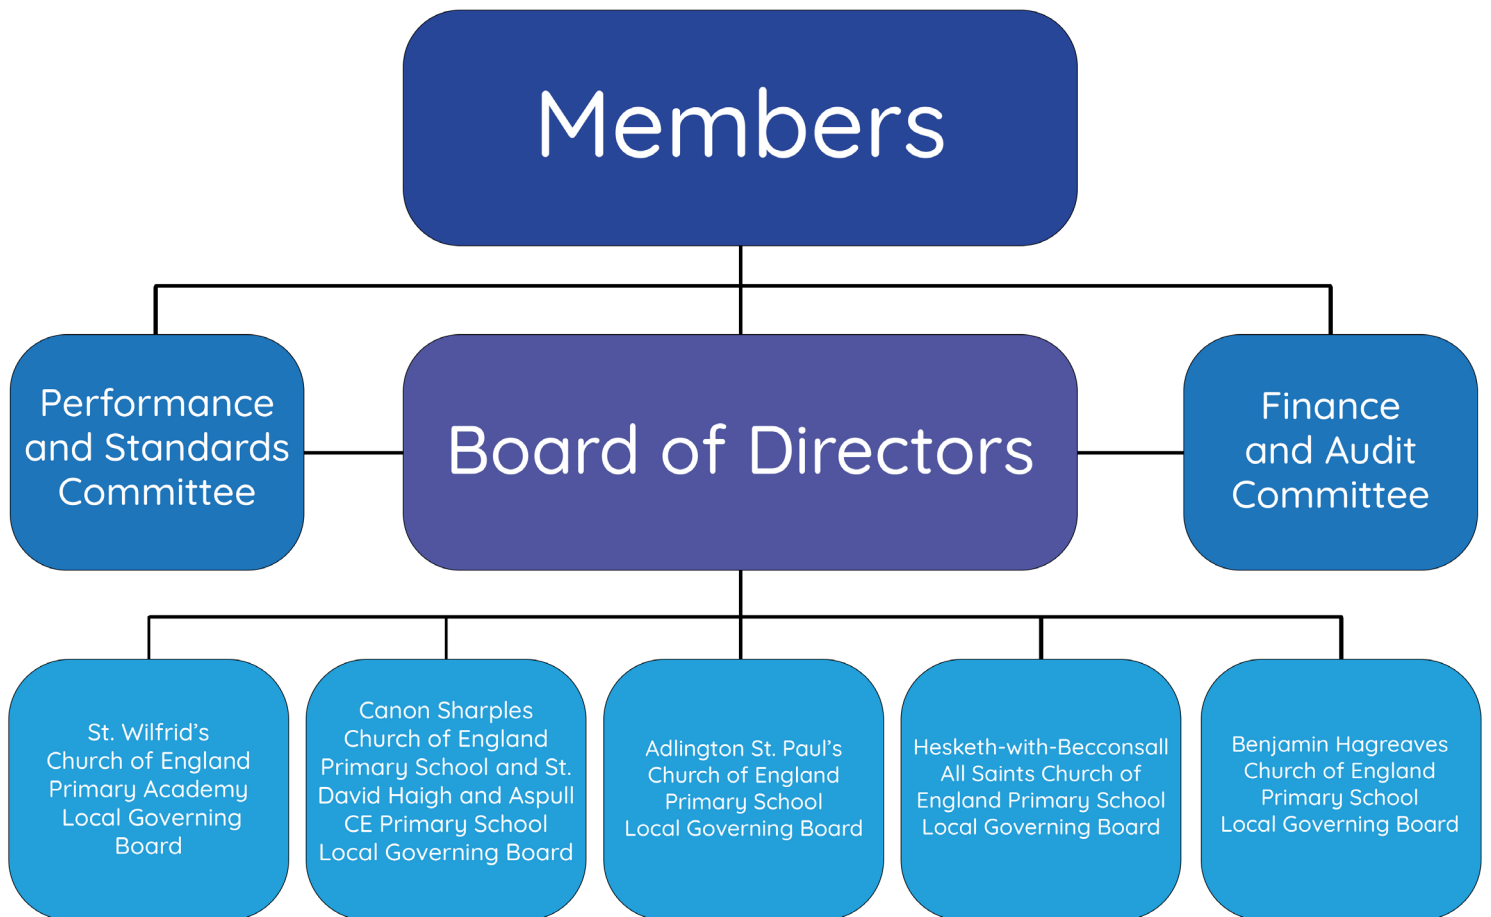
Members

Performance and Standards Committee

Board of Directors

Finance and Audit Committee

St. Wilfrid's Church of England Primary Academy Local Governing Board

Canon Sharples Church of England Primary School and St. David Haigh and Aspull CE Primary School Local Governing Board

Adlington St. Paul's Church of England Primary School Local Governing Board

Hesketh-with-Becconsall All Saints Church of England Primary School Local Governing Board

Benjamin Hagreaves Church of England Primary School Local Governing Board